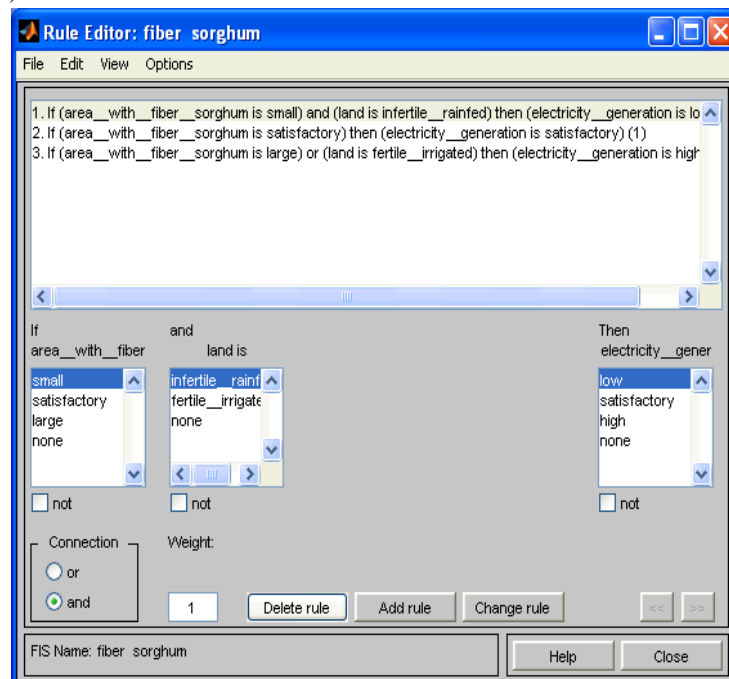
Rule Editor: fiber sorghum

File Edit View Options

1. If (area__with__fiber__sorghum is small) and (land is infertile__rainfed) then (electricity__generation is lo
2. If (area__with__fiber__sorghum is satisfactory) then (electricity__generation is satisfactory) (1)
3. If (area__with__fiber__sorghum is large) or (land is fertile__irrigated) then (electricity__generation is high

If
area__with__fiber

small
satisfactory
large
none

not

and
land is

infertile__rainf
fertile__irrigate
none

not

Then
electricity__gener

low
satisfactory
high
none

not

Connection
or
and

Weight:
1

Delete rule
Add rule
Change rule

<<
>>

FIS Name: fiber sorghum

Help
Close